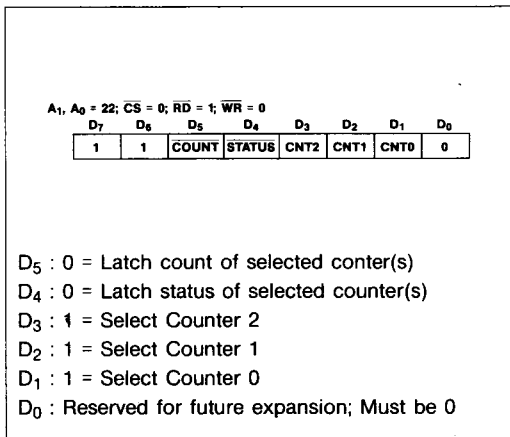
$A_1, A_0 = 22$; $\overline{CS} = 0$; $\overline{RD} = 1$; $\overline{WR} = 0$

| $D_7$ | $D_6$ | $D_5$ | $D_4$ | $D_3$ | $D_2$ | $D_1$ | $D_0$ |
|---|---|---|---|---|---|---|---|
| 1 | 1 | $\overline{COUNT}$ | $\overline{STATUS}$ | CNT2 | CNT1 | CNT0 | 0 |

$D_5$ : 0 = Latch count of selected conter(s)
$D_4$ : 0 = Latch status of selected counter(s)
$D_3$ : 1 = Select Counter 2
$D_2$ : 1 = Select Counter 1
$D_1$ : 1 = Select Counter 0
$D_0$ : Reserved for future expansion; Must be 0